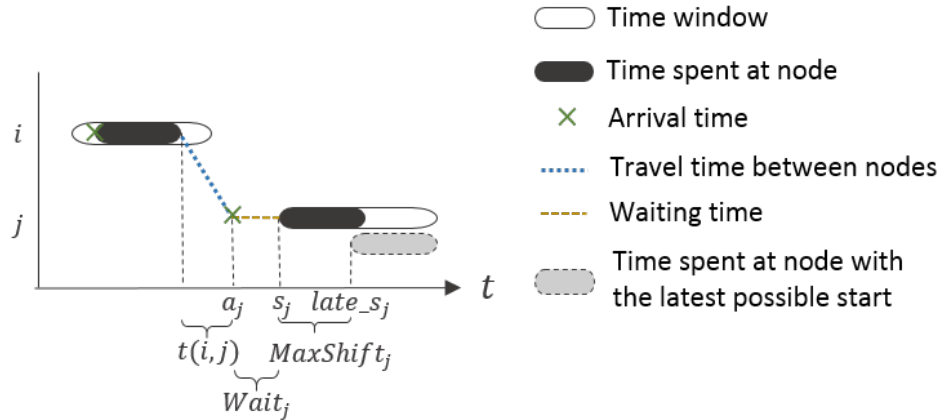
$i$

$j$

$t$

$a_j$ $s_j$ $late\_s_j$

$t(i,j)$ $MaxShift_j$

$Wait_j$

Time window

Time spent at node

Arrival time

Travel time between nodes

Waiting time

Time spent at node with the latest possible start